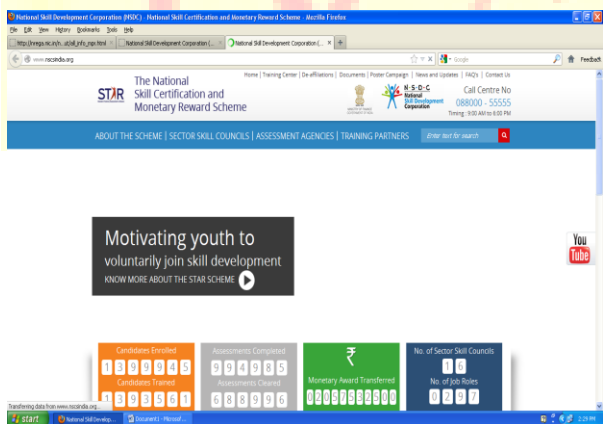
National Skill Development Corporation (NSDC) : National Skill Certification and Monetary Reward Scheme - Mozilla Firefox

File Edit View History Bookmarks Tools Help

http://nrega.nic.in/n...st/all_info_mgn.html | National Skill Development Corporation (... | National Skill Development Corporation (... | +

www.nscindia.org

Google

Feedback

STAR

The National Skill Certification and Monetary Reward Scheme

Home | Training Center | De affiliations | Documents | Poster Campaign | News and Updates | FAQ's | Contact Us

N·S·D·C National Skill Development Corporation

Call Centre No 088000 - 55555 Timing : 9:00 AM to 6:00 PM

ABOUT THE SCHEME | SECTOR SKILL COUNCILS | ASSESSMENT AGENCIES | TRAINING PARTNERS

Enter text for search

Motivating youth to voluntarily join skill development

KNOW MORE ABOUT THE STAR SCHEME

You Tube

Candidates Enrolled 1 3 9 9 9 4 5

Candidates Trained 1 3 9 3 5 6 1

Assessments Completed 9 9 4 9 8 5

Assessments Cleared 6 8 8 9 9 6

₹

Monetary Award Transferred 0 2 0 8 7 5 3 2 5 0 0

No. of Sector Skill Councils 1 6

No. of Job Roles 0 2 9 7

Transferring data from www.nscindia.org...

start

National Skill Develop...

Document1 - Microsof...

2:29 PM